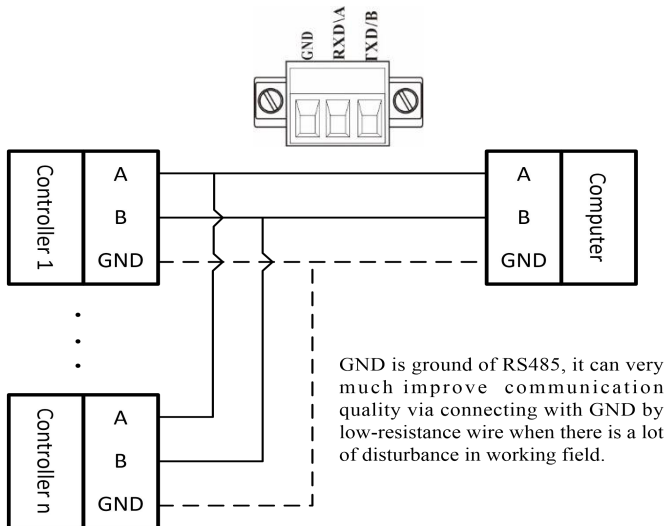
GND
RXD\A
TXD/B

Controller 1
A
B
GND

A
B
GND
Computer

Controller n
A
B
GND

GND is ground of RS485, it can very much improve communication quality via connecting with GND by low-resistance wire when there is a lot of disturbance in working field.